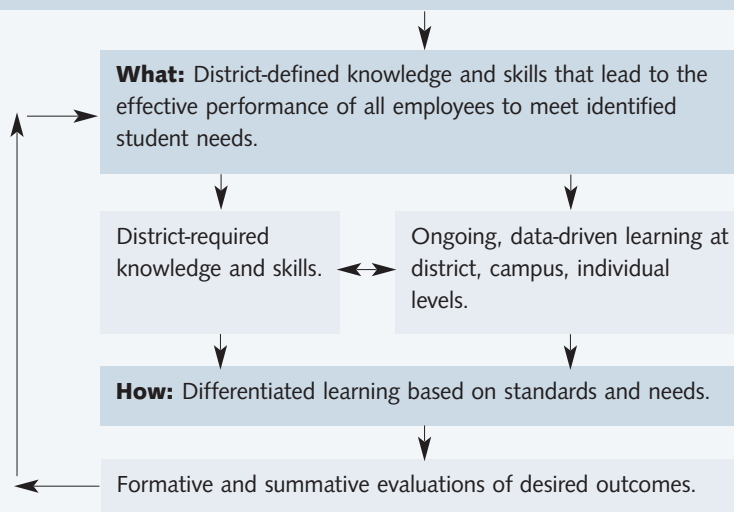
**What:** District-defined knowledge and skills that lead to the effective performance of all employees to meet identified student needs.

District-required knowledge and skills.

Ongoing, data-driven learning at district, campus, individual levels.

**How:** Differentiated learning based on standards and needs.

Formative and summative evaluations of desired outcomes.